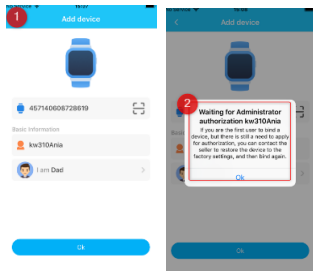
1
Add device
457140606728619
Basic information
kw310Ania
I am Dad
Ok

Add device
2
Waiting for Administrator authorization kw310Ania
If you are the first user to bind a device, but there is still a need to apply for authorization, you can contact the seller to restore the device to the factory settings, and then bind again.
Ok